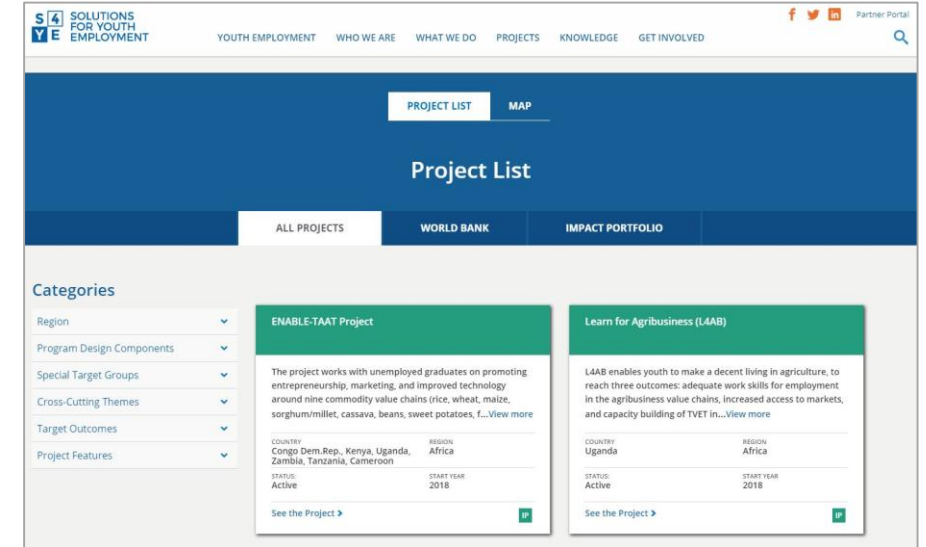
S 4
Y E SOLUTIONS FOR YOUTH EMPLOYMENT

YOUTH EMPLOYMENT WHO WE ARE WHAT WE DO PROJECTS KNOWLEDGE GET INVOLVED

Partner Portal

PROJECT LIST MAP

Project List

ALL PROJECTS WORLD BANK IMPACT PORTFOLIO

Categories

Region
Program Design Components
Special Target Groups
Cross-Cutting Themes
Target Outcomes
Project Features

ENABLE-TAAT Project

The project works with unemployed graduates on promoting entrepreneurship, marketing, and improved technology around nine commodity value chains (rice, wheat, maize, sorghum/millet, cassava, beans, sweet potatoes, f...View more

COUNTRY
Congo Dem.Rep., Kenya, Uganda, Zambia, Tanzania, Cameroon
REGION
Africa
STATUS:
Active
START YEAR
2018

See the Project

IP

Learn for Agribusiness (L4AB)

L4AB enables youth to make a decent living in agriculture, to reach three outcomes: adequate work skills for employment in the agribusiness value chains, increased access to markets, and capacity building of TVET in...View more

COUNTRY
Uganda
REGION
Africa
STATUS:
Active
START YEAR
2018

See the Project

IP